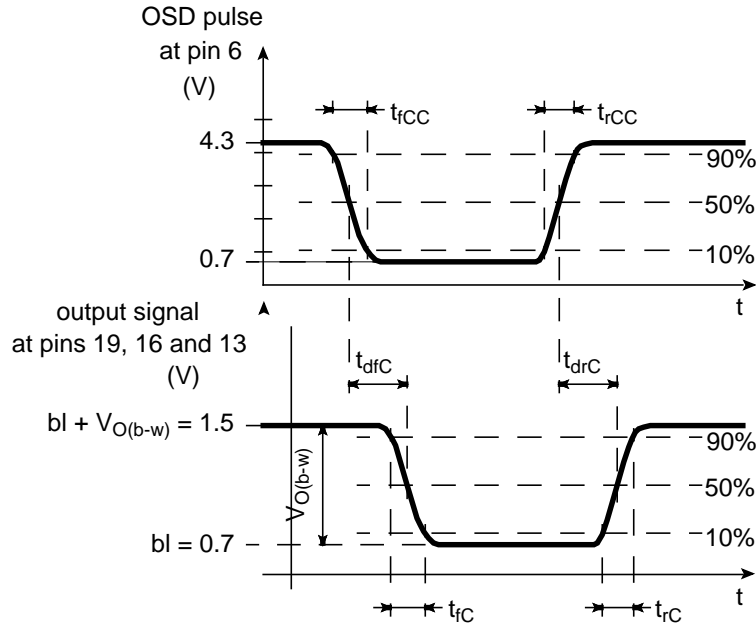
OSD pulse
at pin 6
(V)

$t_{fCC}$

$t_{rCC}$

4.3

90%

50%

0.7

10%

t

output signal
at pins 19, 16 and 13
(V)

$t_{dfC}$

$t_{drC}$

bl + $V_{O(b-w)}$ = 1.5

90%

$V_{O(b-w)}$

50%

bl = 0.7

10%

t

$t_{fC}$

$t_{rC}$